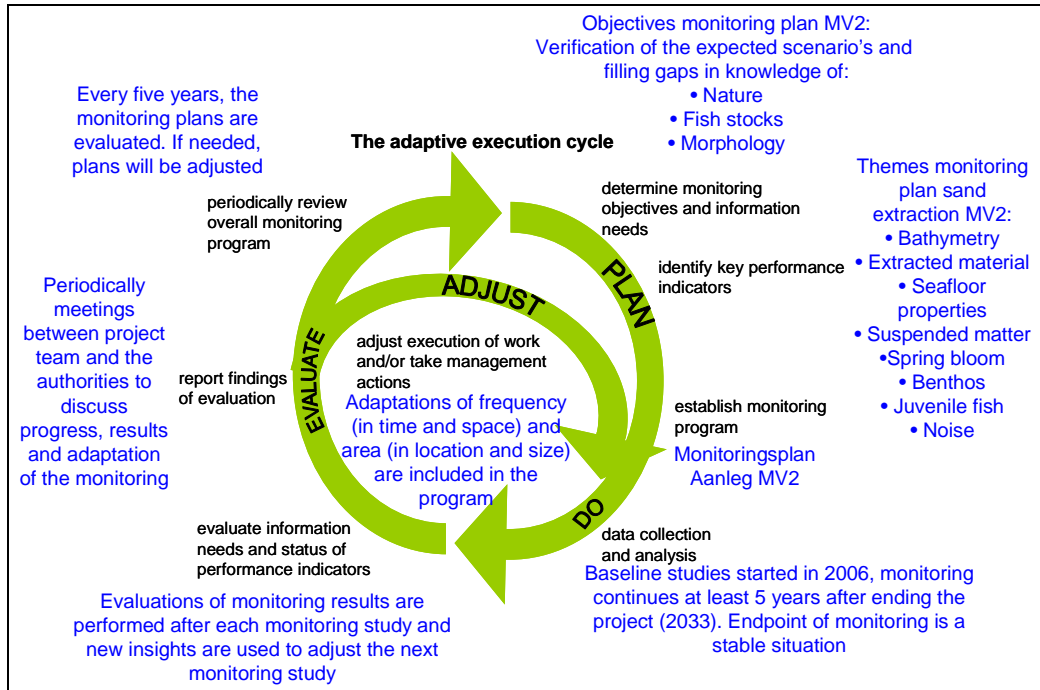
Objectives monitoring plan MV2: Verification of the expected scenario's and filling gaps in knowledge of:
• Nature
• Fish stocks
• Morphology

Every five years, the monitoring plans are evaluated. If needed, plans will be adjusted

The adaptive execution cycle

Themes monitoring plan sand extraction MV2:
• Bathymetry
• Extracted material
• Seafloor properties
• Suspended matter
•Spring bloom
• Benthos
• Juvenile fish
• Noise

periodically review overall monitoring program

determine monitoring objectives and information needs

PLAN

identify key performance indicators

ADJUST

Periodically meetings between project team and the authorities to discuss progress, results and adaptation of the monitoring

EVALUATE

adjust execution of work and/or take management actions

report findings of evaluation

Adaptations of frequency (in time and space) and area (in location and size) are included in the program

establish monitoring program

Monitoringsplan Aanleg MV2

DO

evaluate information needs and status of performance indicators

data collection and analysis

Baseline studies started in 2006, monitoring continues at least 5 years after ending the project (2033). Endpoint of monitoring is a stable situation

Evaluations of monitoring results are performed after each monitoring study and new insights are used to adjust the next monitoring study